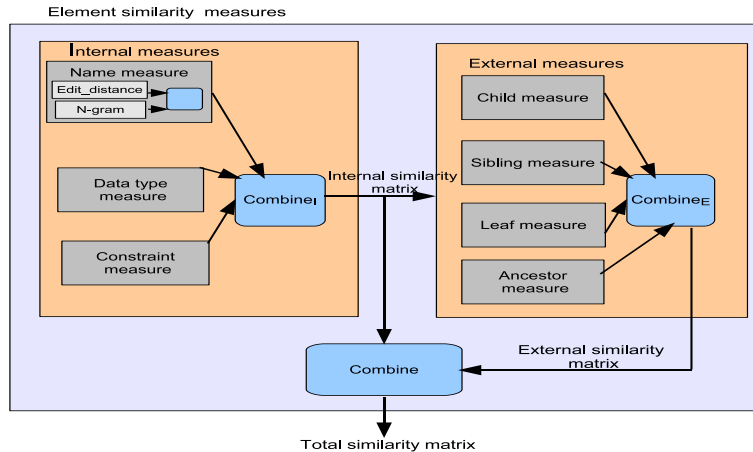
Element similarity measures

Internal measures

Name measure

Edit_distance

N-gram

Data type measure

Constraint measure

Combine$_I$

Internal similarity matrix

External measures

Child measure

Sibling measure

Leaf measure

Ancestor measure

Combine$_E$

External similarity matrix

Combine

Total similarity matrix